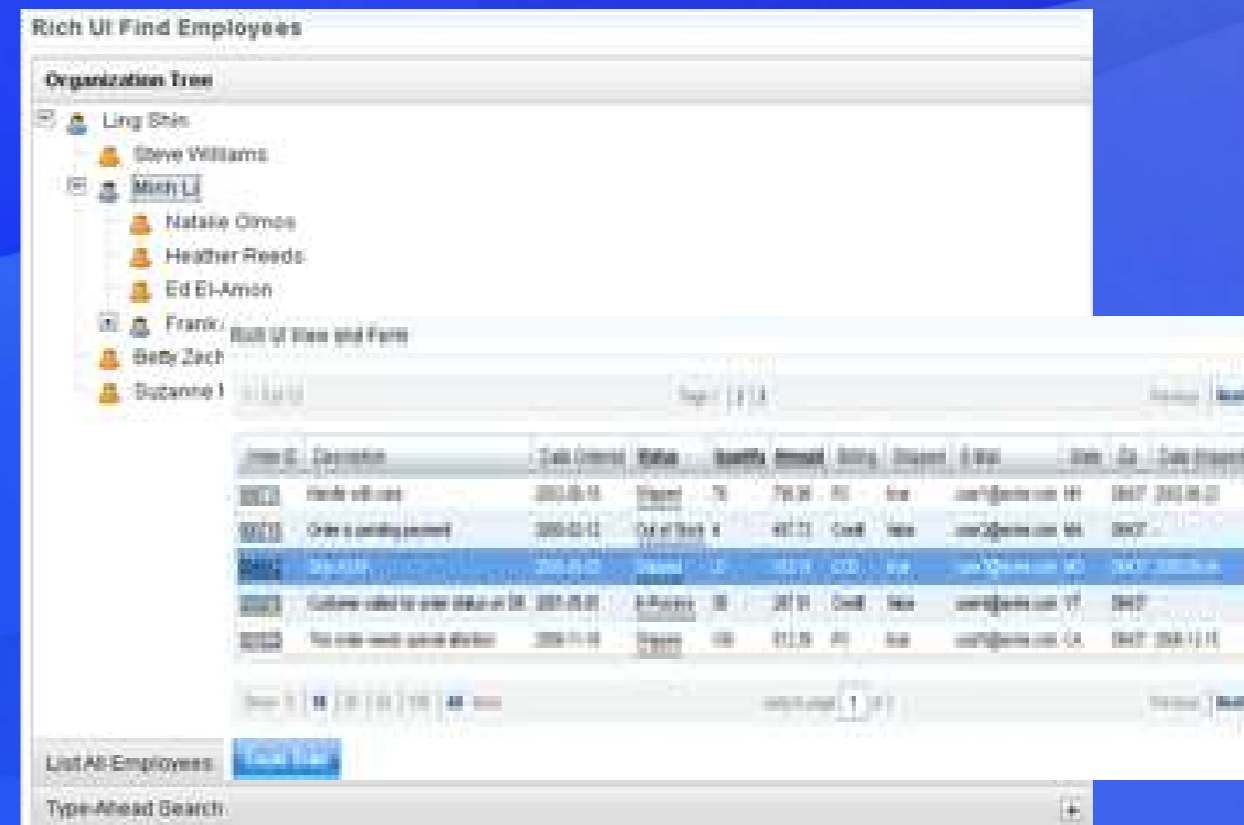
Rich UI Find Employees

Organization Tree

Ling Shin

Steve Williams

Mich Li

Natalie Olmos

Heather Reeds

Ed El-Amon

Frank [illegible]

Betty Zech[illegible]

Suzanne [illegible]

Rich UI Bean and Form

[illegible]

Page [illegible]

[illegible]

| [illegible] | Description | Date Ordered | Status | Quantity | Amount | Billing | Shipped | E-Mail | State | Zip | Date Shipped |
|---|---|---|---|---|---|---|---|---|---|---|---|
| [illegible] | Handle with care | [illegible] | Shipped | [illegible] | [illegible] | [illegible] | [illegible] | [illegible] | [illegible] | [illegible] | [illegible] |
| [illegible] | Order is pending payment | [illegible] | Out of Stock | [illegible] | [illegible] | Credit | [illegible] | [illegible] | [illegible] | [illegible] | |
| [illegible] | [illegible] | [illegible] | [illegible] | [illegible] | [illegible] | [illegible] | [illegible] | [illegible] | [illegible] | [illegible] | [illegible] |
| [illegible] | Customer called to order status on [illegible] | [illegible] | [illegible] | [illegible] | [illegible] | Credit | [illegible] | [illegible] | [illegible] | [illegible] | |
| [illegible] | This order needs special attention | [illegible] | Shipped | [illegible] | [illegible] | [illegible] | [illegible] | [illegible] | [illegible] | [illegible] | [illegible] |

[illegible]

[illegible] 1 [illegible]

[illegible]

List All Employees

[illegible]

Type-Ahead Search